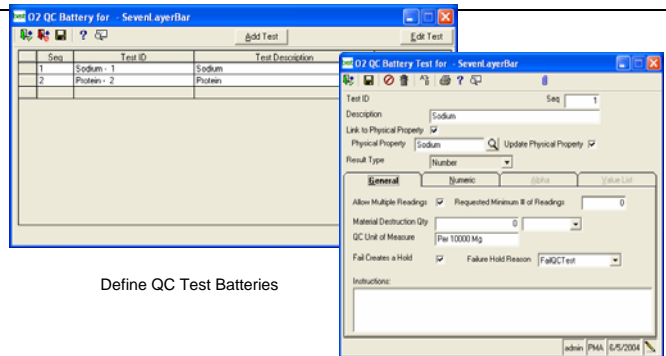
O2 QC Battery for - SevenLayerBar

Add Test

Edit Test

| Seq | Test ID | Test Description |
|---|---|---|
| 1 | Sodium - 1 | Sodium |
| 2 | Protein - 2 | Protein |

Define QC Test Batteries

O2 QC Battery Test for - SevenLayerBar

Test ID

Seq 1

Description Sodium

Link to Physical Property

Physical Property Sodium

Update Physical Property

Result Type Number

General

Numeric

Alpha

Value List

Allow Multiple Readings

Requested Minimum # of Readings 0

Material Destruction Qty 0

QC Unit of Measure Per 10000 Mg

Fail Creates a Hold

Failure Hold Reason FailQCTest

Instructions:

admin PMA 6/5/2004